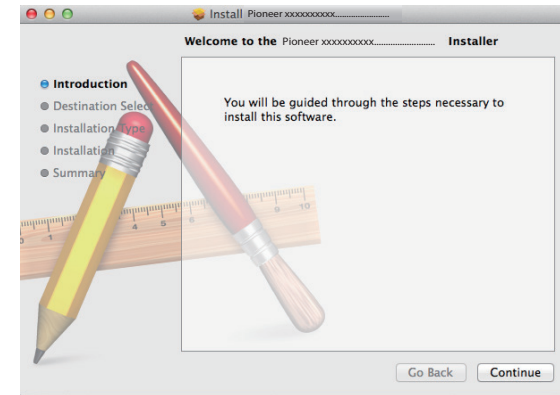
Install Pioneer xxxxxxxxxx.......................

Welcome to the Pioneer xxxxxxxxxx......................... Installer

Introduction
Destination Selec
Installation Type
Installation
Summary

You will be guided through the steps necessary to install this software.

Go Back
Continue